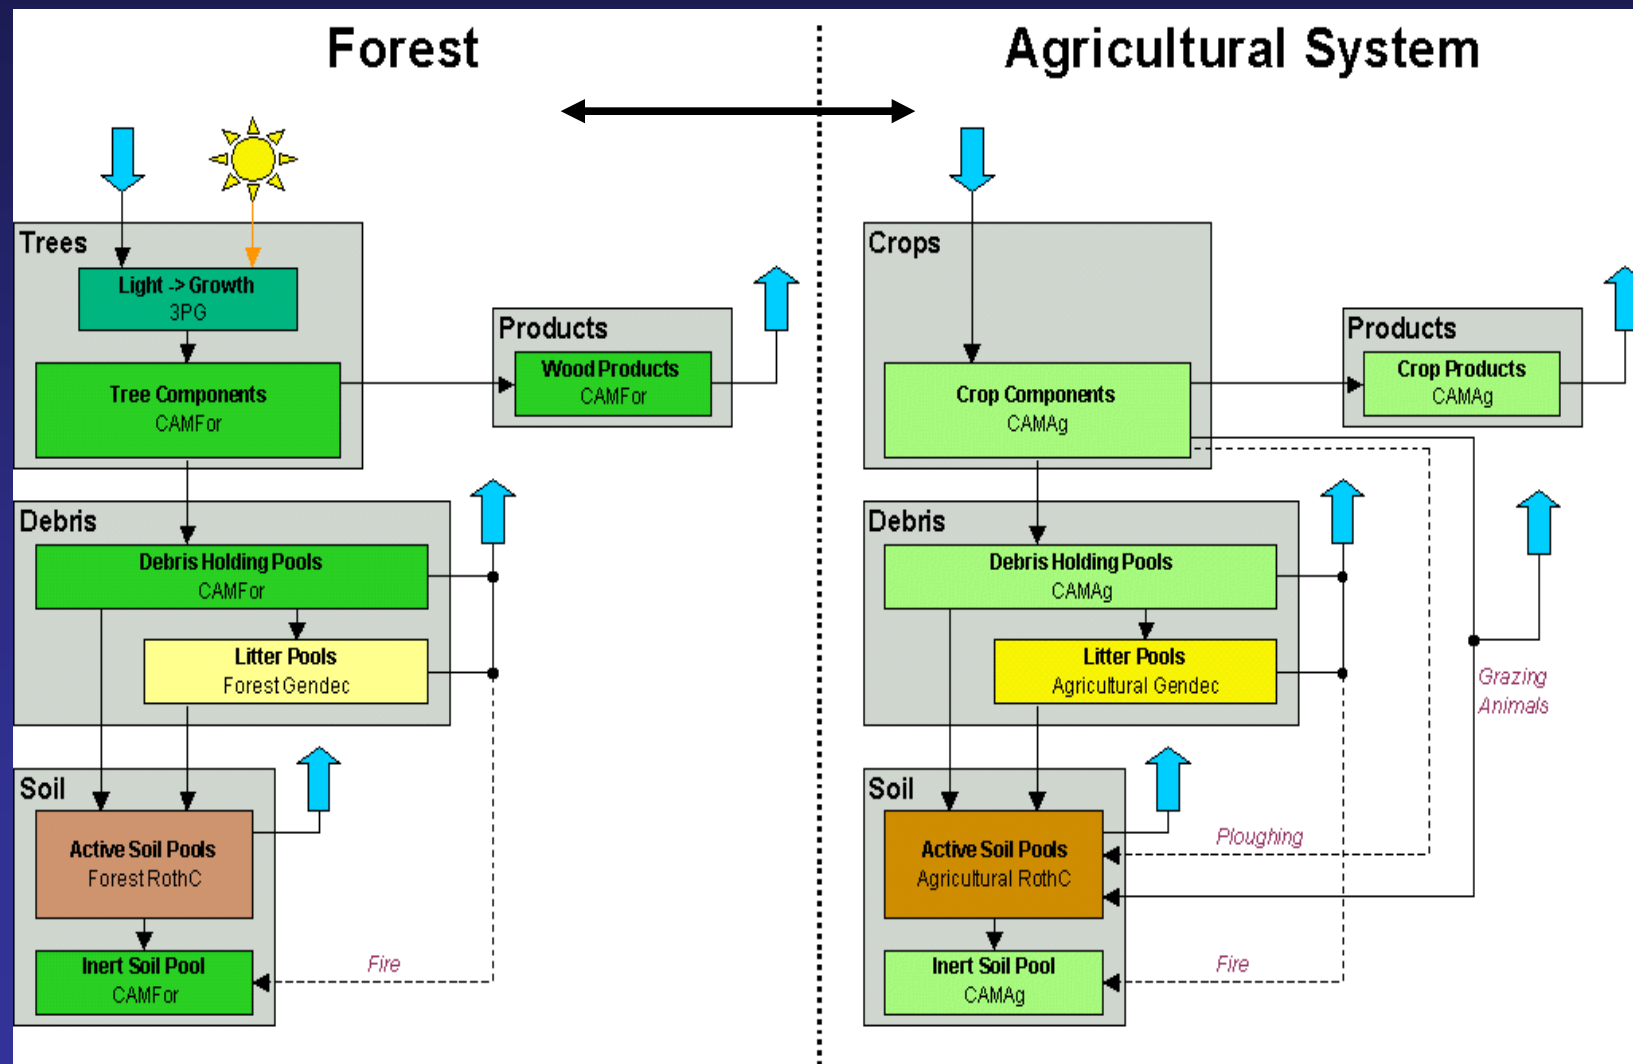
Forest

Agricultural System

Trees

Light -> Growth
3PG

Tree Components
CAMFor

Products

Wood Products
CAMFor

Debris

Debris Holding Pools
CAMFor

Litter Pools
Forest Gendec

Soil

Active Soil Pools
Forest RothC

Inert Soil Pool
CAMFor

Fire

Crops

Crop Components
CAMAg

Products

Crop Products
CAMAg

Debris

Debris Holding Pools
CAMAg

Litter Pools
Agricultural Gendec

Grazing Animals

Soil

Active Soil Pools
Agricultural RothC

Ploughing

Inert Soil Pool
CAMAg

Fire